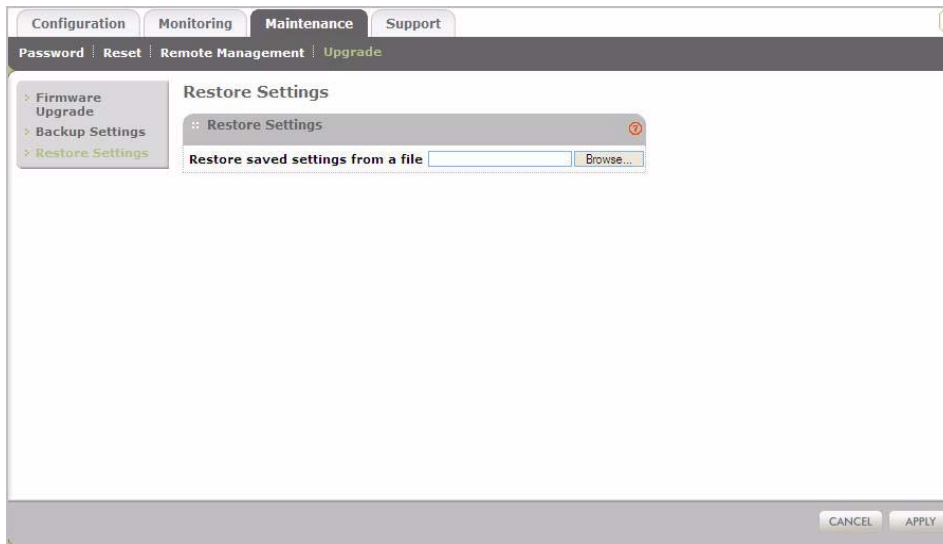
Configuration Monitoring Maintenance Support

Password | Reset | Remote Management | Upgrade

Firmware Upgrade
Backup Settings
Restore Settings

Restore Settings

Restore Settings

Restore saved settings from a file Browse...

CANCEL APPLY